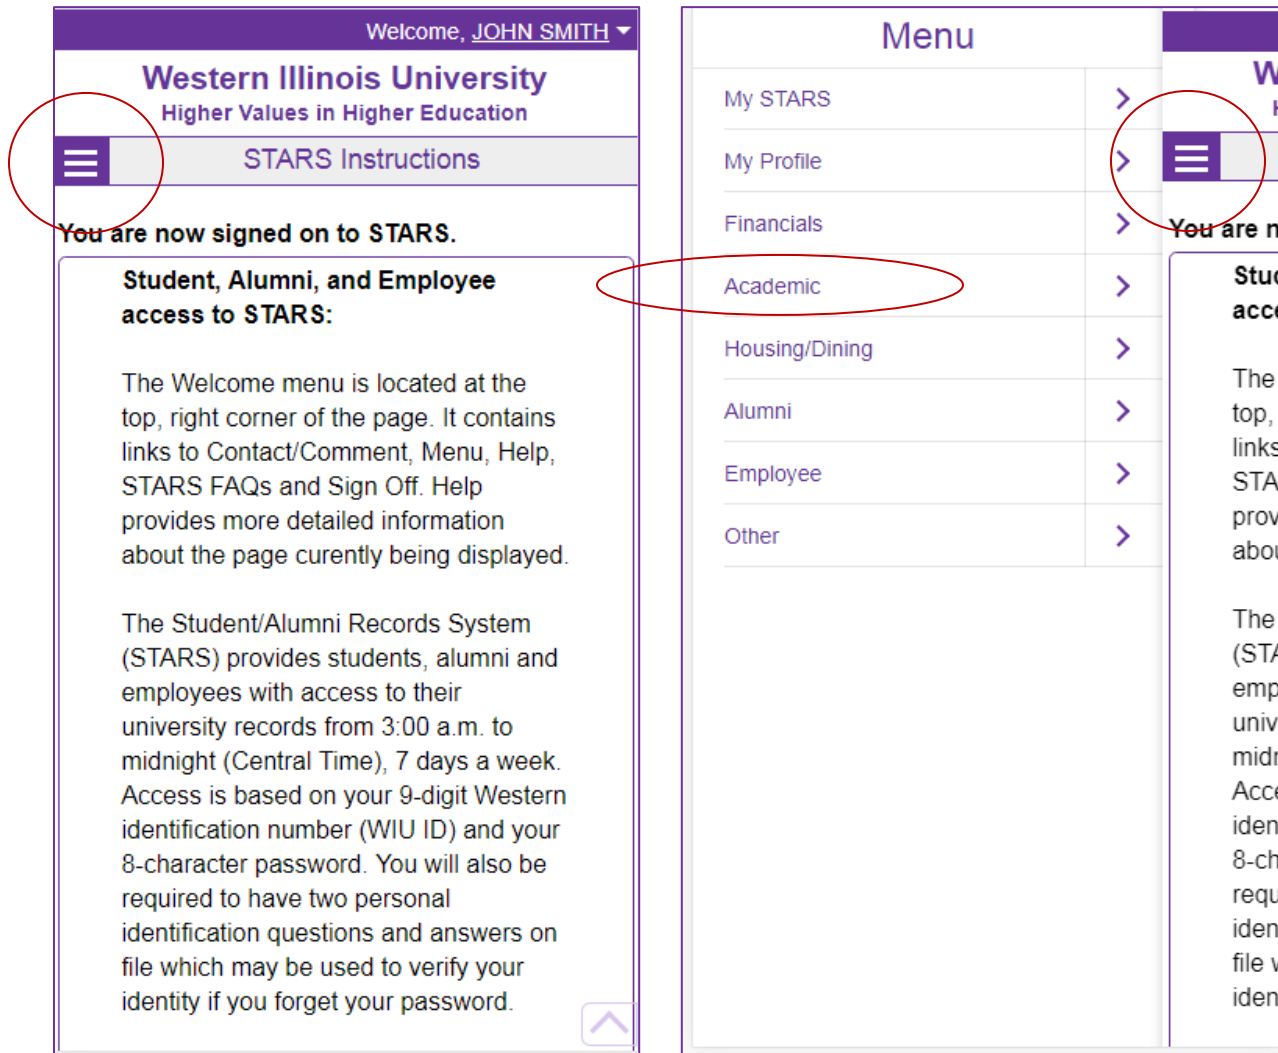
Welcome, JOHN SMITH

Western Illinois University

Higher Values in Higher Education

STARS Instructions

You are now signed on to STARS.

Student, Alumni, and Employee access to STARS:

The Welcome menu is located at the top, right corner of the page. It contains links to Contact/Comment, Menu, Help, STARS FAQs and Sign Off. Help provides more detailed information about the page curently being displayed.

The Student/Alumni Records System (STARS) provides students, alumni and employees with access to their university records from 3:00 a.m. to midnight (Central Time), 7 days a week. Access is based on your 9-digit Western identification number (WIU ID) and your 8-character password. You will also be required to have two personal identification questions and answers on file which may be used to verify your identity if you forget your password.

Menu

My STARS

My Profile

Financials

Academic

Housing/Dining

Alumni

Employee

Other

W

H

You are n

Stu

acc

The

top,

links

STA

prov

abou

The

(STA

emp

univ

midn

Acce

iden

8-ch

requ

iden

file w

iden